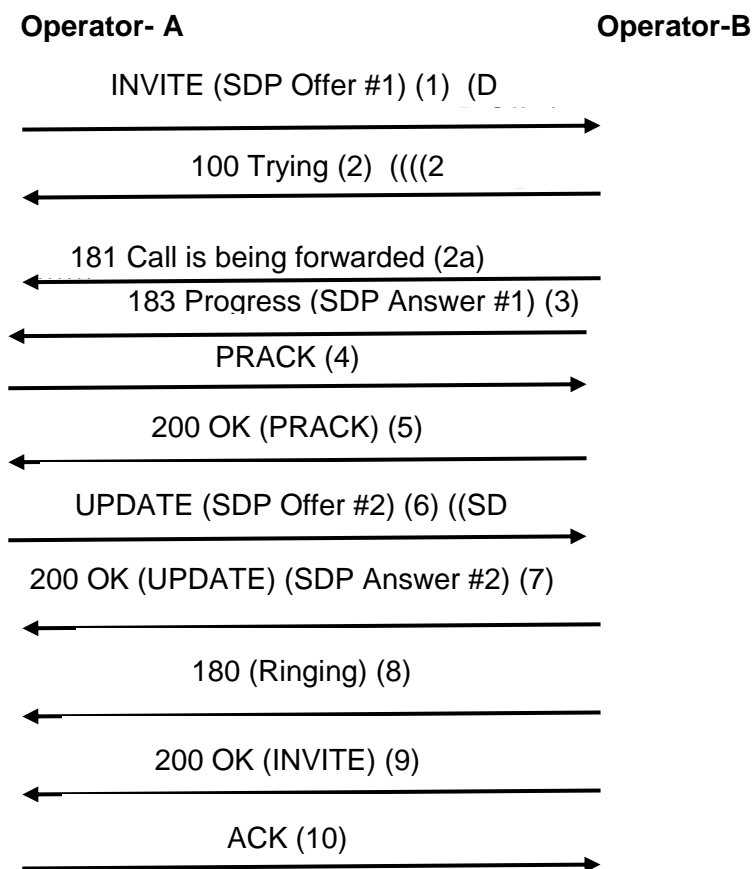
**Operator- A** **Operator-B**

INVITE (SDP Offer #1) (1) (D

100 Trying (2) ((((2

181 Call is being forwarded (2a)

183 Progress (SDP Answer #1) (3)

PRACK (4)

200 OK (PRACK) (5)

UPDATE (SDP Offer #2) (6) ((SD

200 OK (UPDATE) (SDP Answer #2) (7)

180 (Ringing) (8)

200 OK (INVITE) (9)

ACK (10)